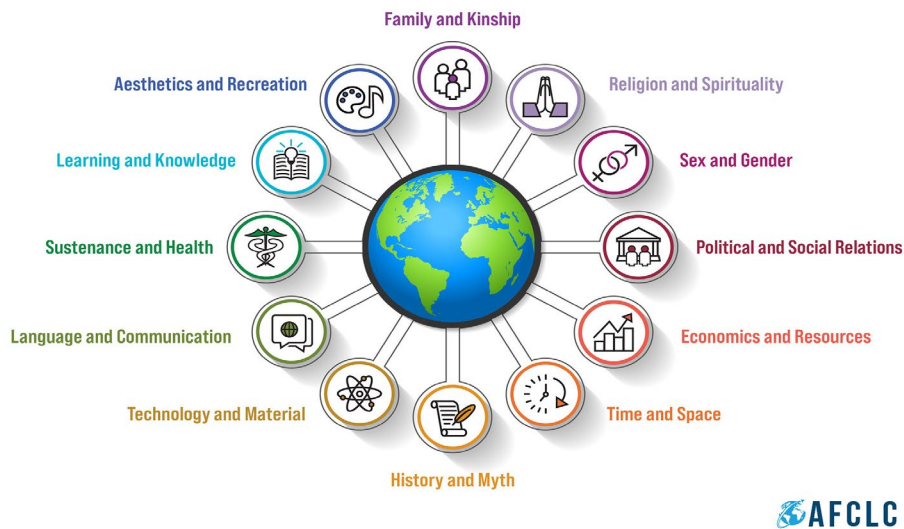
Family and Kinship

Aesthetics and Recreation

Religion and Spirituality

Learning and Knowledge

Sex and Gender

Sustenance and Health

Political and Social Relations

Language and Communication

Economics and Resources

Technology and Material

Time and Space

History and Myth

AFCLC